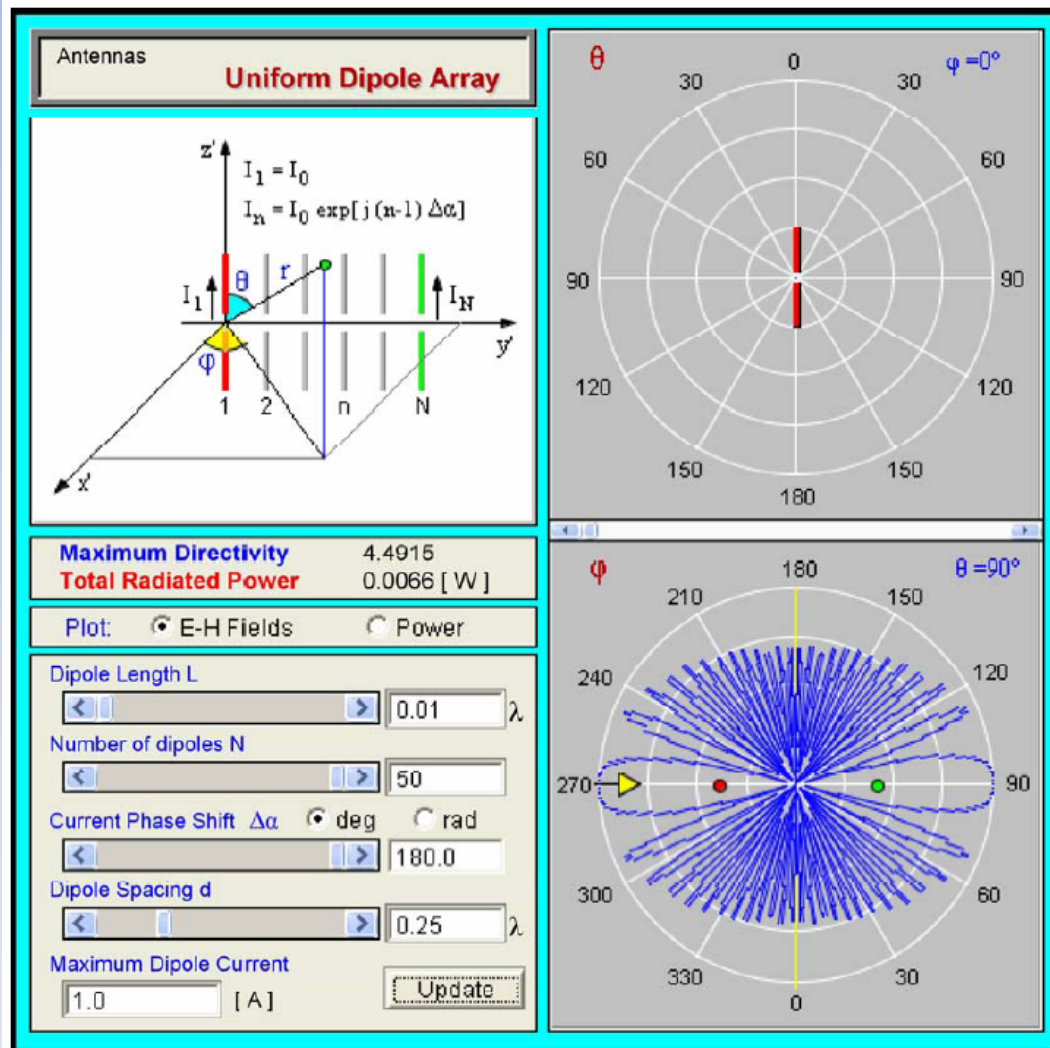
Antennas
Uniform Dipole Array

z'
$I_1 = I_0$
$I_n = I_0 \exp[j(n-1)\Delta\alpha]$
$I_1$
θ
r
$I_N$
y'
φ
1 2 n N
x'

Maximum Directivity 4.4915
Total Radiated Power 0.0066 [ W ]

Plot: E-H Fields Power

Dipole Length L
0.01 λ
Number of dipoles N
50
Current Phase Shift Δα deg rad
180.0
Dipole Spacing d
0.25 λ
Maximum Dipole Current
1.0 [ A ]
Update

θ
φ =0°
0
30 30
60 60
90 90
120 120
150 150
180

φ
θ =90°
180
210 150
240 120
270 90
300 60
330 30
0